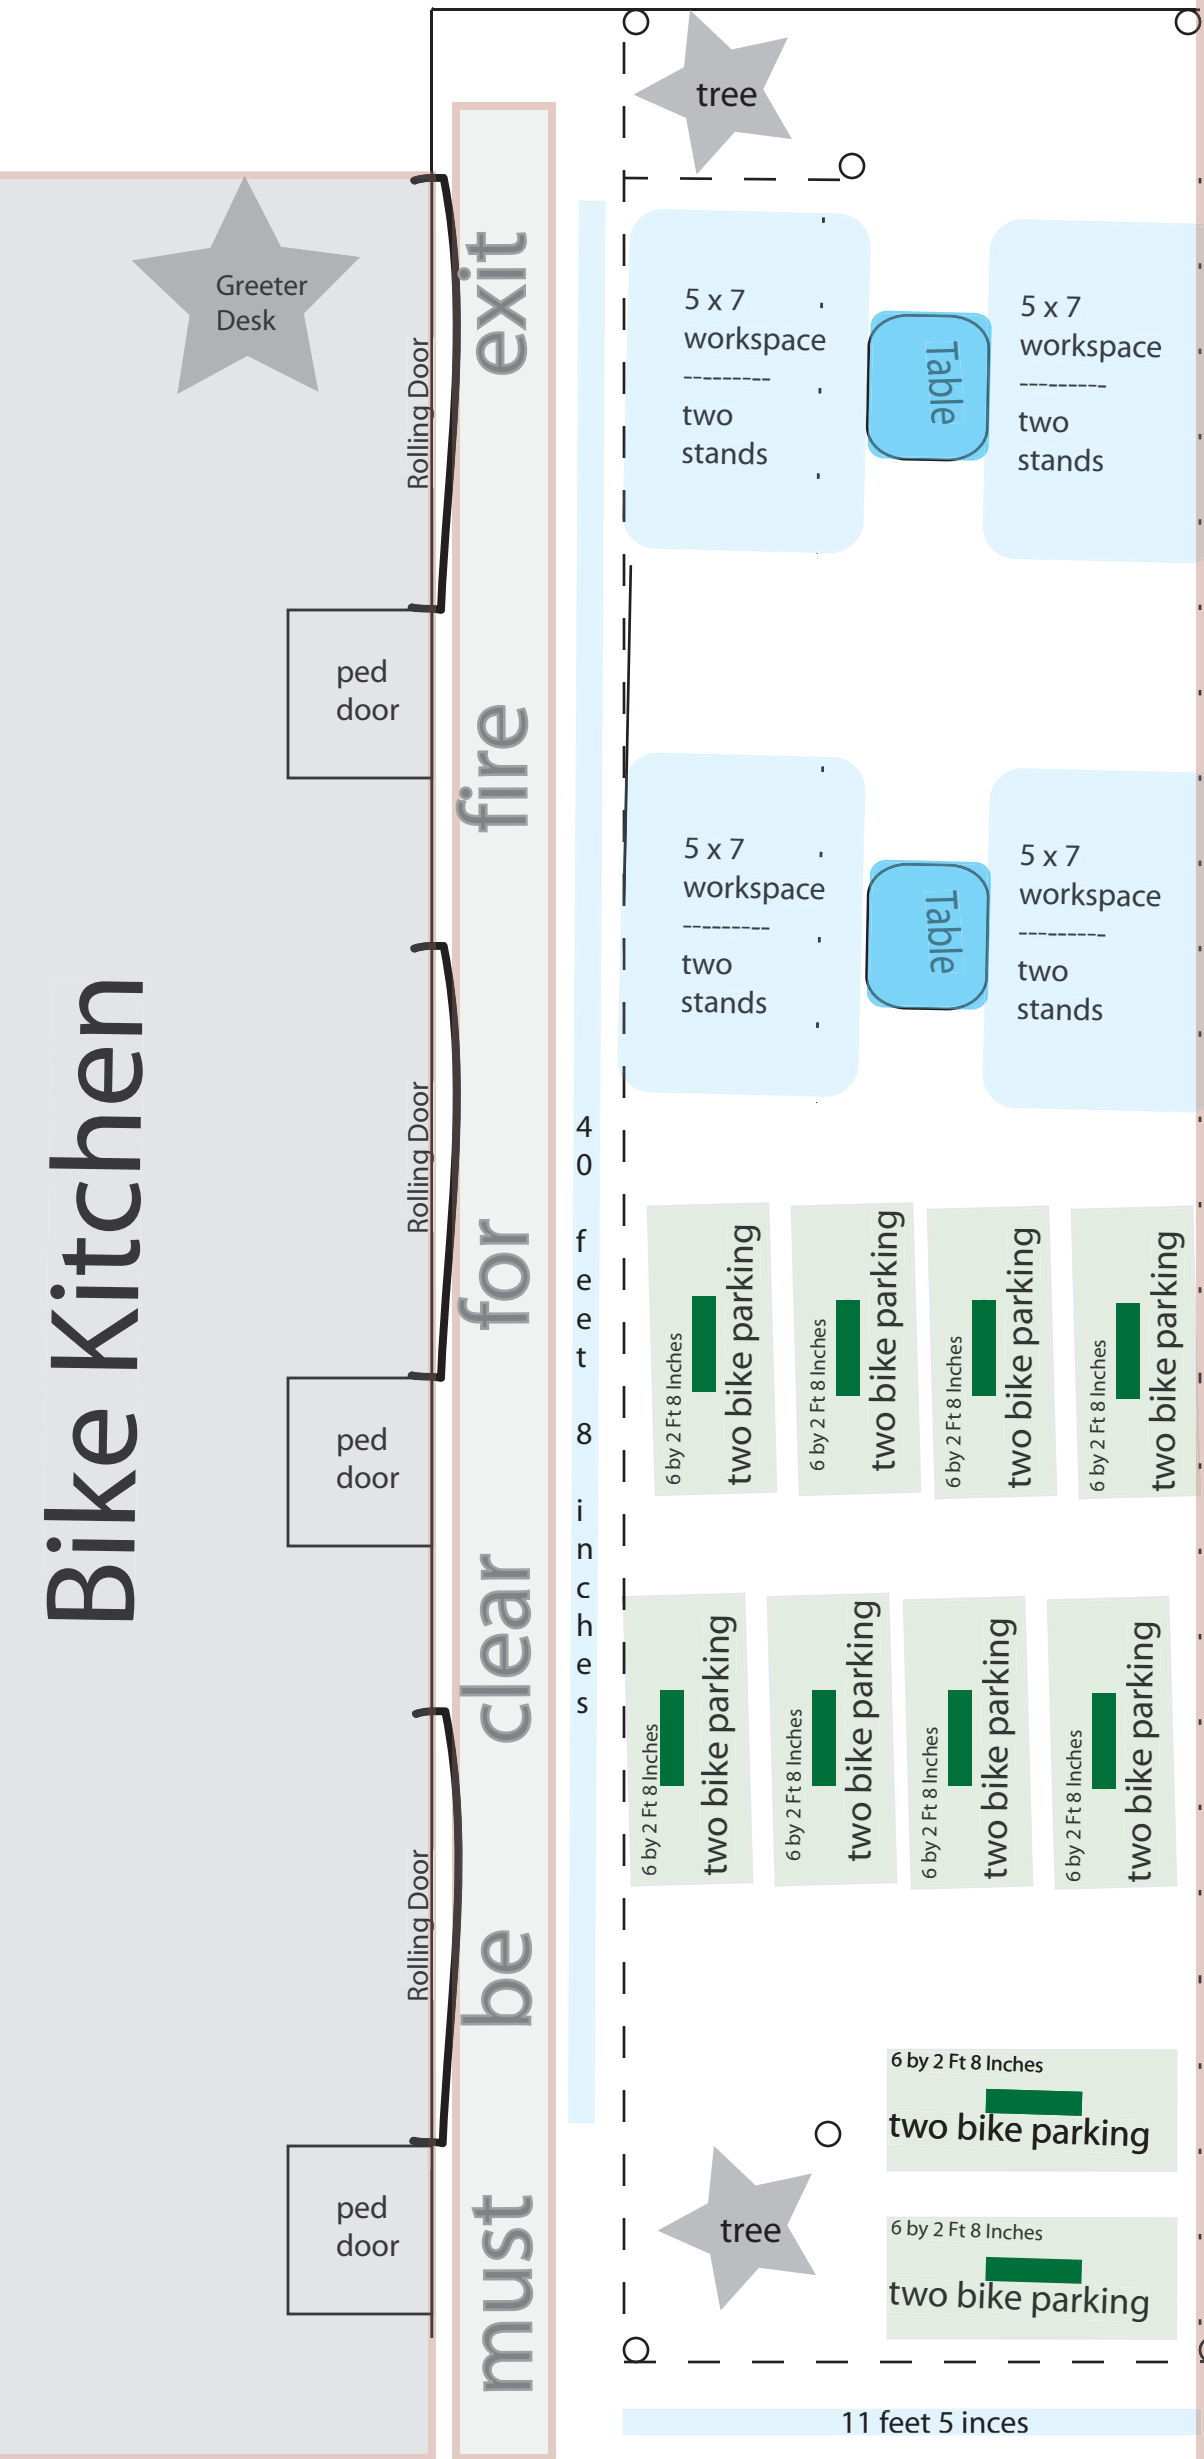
tree

Greeter Desk

Rolling Door

exit

5 x 7 workspace
---------
two stands

Table

5 x 7 workspace
---------
two stands

ped door

fire

5 x 7 workspace
---------
two stands

Table

5 x 7 workspace
---------
two stands

Bike Kitchen

Rolling Door

for

40 feet 8 inches

6 by 2 Ft 8 Inches
two bike parking

6 by 2 Ft 8 Inches
two bike parking

6 by 2 Ft 8 Inches
two bike parking

6 by 2 Ft 8 Inches
two bike parking

ped door

clear

6 by 2 Ft 8 Inches
two bike parking

6 by 2 Ft 8 Inches
two bike parking

6 by 2 Ft 8 Inches
two bike parking

6 by 2 Ft 8 Inches
two bike parking

Rolling Door

be

6 by 2 Ft 8 Inches
two bike parking

tree

6 by 2 Ft 8 Inches
two bike parking

ped door

must

11 feet 5 inces